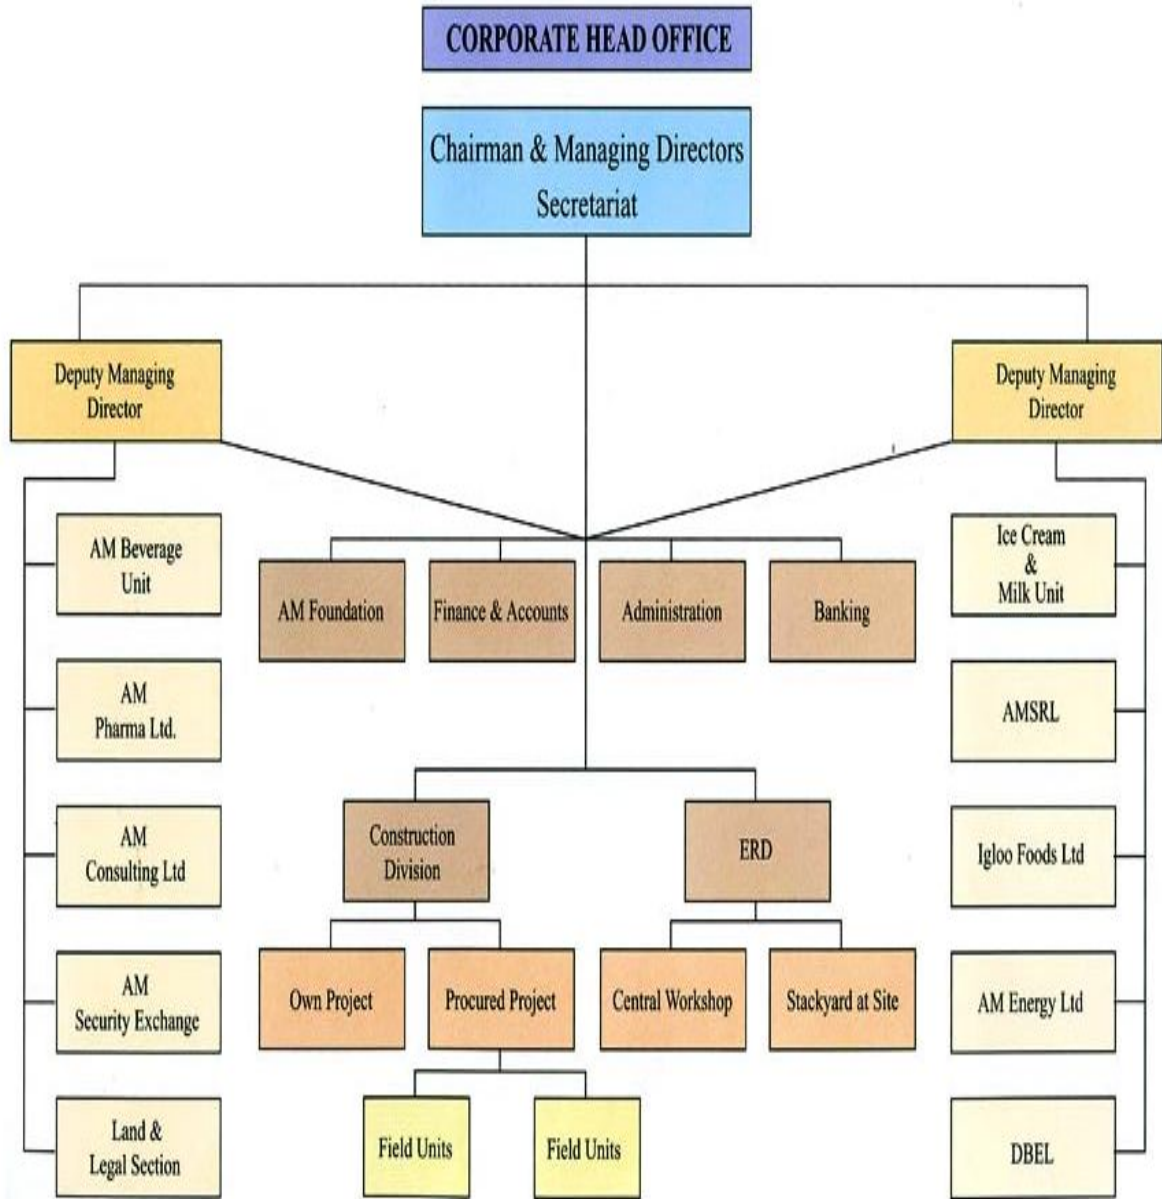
CORPORATE HEAD OFFICE

Chairman & Managing Directors Secretariat

Deputy Managing Director

Deputy Managing Director

AM Beverage Unit

AM Pharma Ltd.

AM Consulting Ltd

AM Security Exchange

Land & Legal Section

AM Foundation

Finance & Accounts

Administration

Banking

Construction Division

ERD

Own Project

Procured Project

Central Workshop

Stackyard at Site

Field Units

Field Units

Ice Cream & Milk Unit

AMSRL

Igloo Foods Ltd

AM Energy Ltd

DBEL